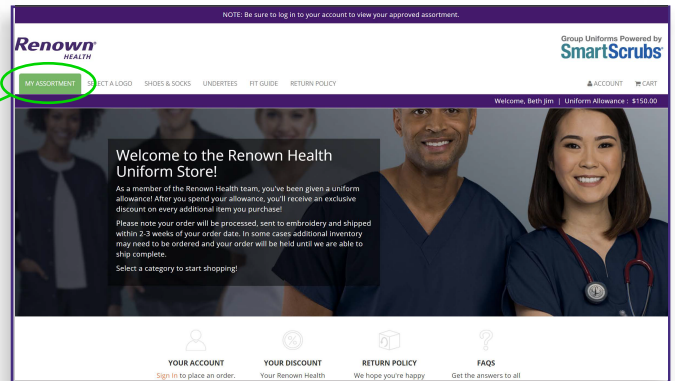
NOTE: Be sure to log in to your account to view your approved assortment.

Renown HEALTH

Group Uniforms Powered by SmartScrubs

MY ASSORTMENT SELECT A LOGO SHOES & SOCKS UNDERTEES FIT GUIDE RETURN POLICY

ACCOUNT CART

Welcome, Beth Jim | Uniform Allowance : $150.00

Welcome to the Renown Health Uniform Store!

As a member of the Renown Health team, you've been given a uniform allowance! After you spend your allowance, you'll receive an exclusive discount on every additional item you purchase!

Please note your order will be processed, sent to embroidery and shipped within 2-3 weeks of your order date. In some cases additional inventory may need to be ordered and your order will be held until we are able to ship complete.

Select a category to start shopping!

YOUR ACCOUNT
Sign in to place an order.

YOUR DISCOUNT
Your Renown Health

RETURN POLICY
We hope you're happy

FAQS
Get the answers to all